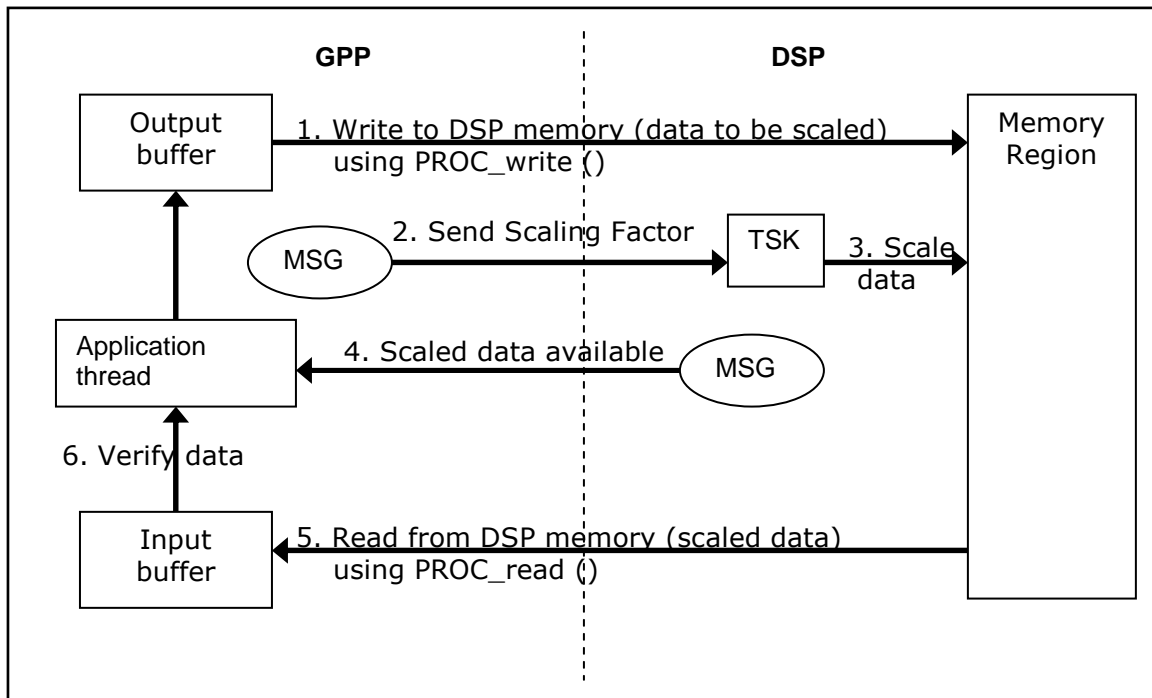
GPP

DSP

Output buffer

1. Write to DSP memory (data to be scaled) using PROC_write ()

Memory Region

MSG

2. Send Scaling Factor

TSK

3. Scale data

Application thread

4. Scaled data available

MSG

6. Verify data

Input buffer

5. Read from DSP memory (scaled data) using PROC_read ()